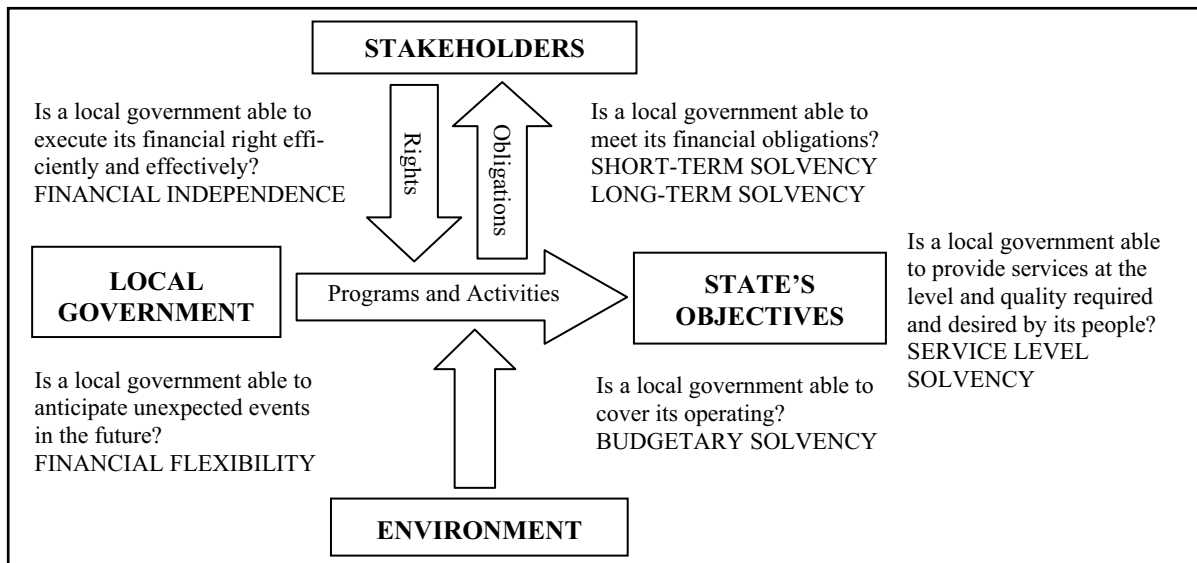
STAKEHOLDERS

Is a local government able to execute its financial right efficiently and effectively?
FINANCIAL INDEPENDENCE

Rights

Obligations

Is a local government able to meet its financial obligations?
SHORT-TERM SOLVENCY
LONG-TERM SOLVENCY

LOCAL GOVERNMENT

Programs and Activities

STATE'S OBJECTIVES

Is a local government able to provide services at the level and quality required and desired by its people?
SERVICE LEVEL SOLVENCY

Is a local government able to anticipate unexpected events in the future?
FINANCIAL FLEXIBILITY

Is a local government able to cover its operating?
BUDGETARY SOLVENCY

ENVIRONMENT